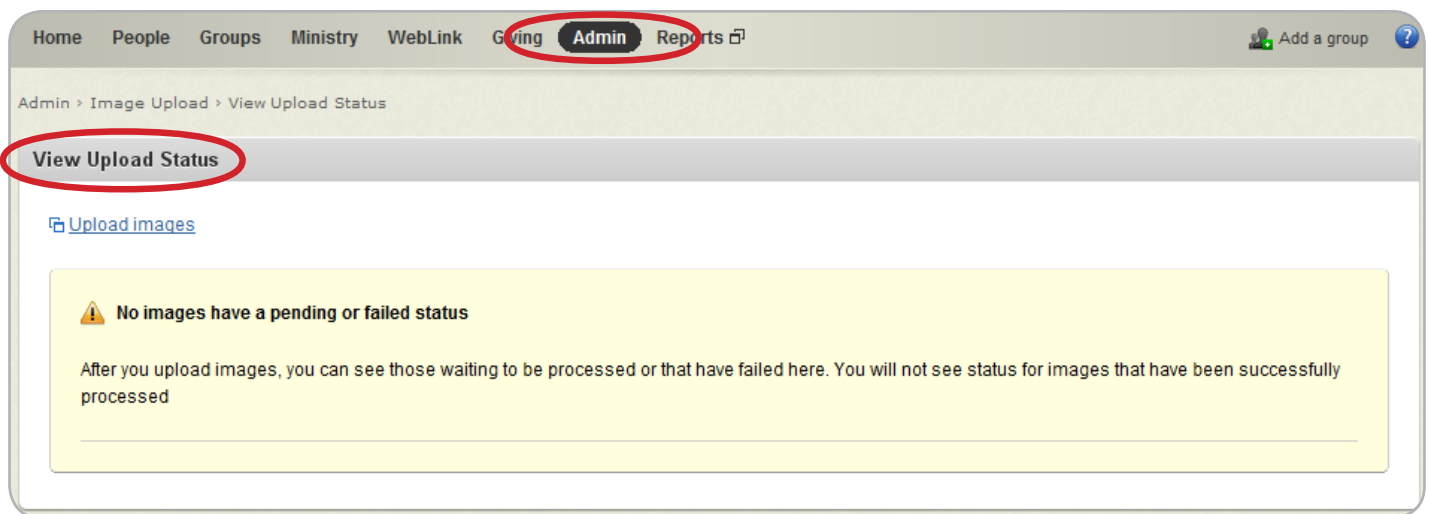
Home People Groups Ministry WebLink Giving Admin Reports

Add a group

Admin › Image Upload › View Upload Status

View Upload Status

Upload images

No images have a pending or failed status

After you upload images, you can see those waiting to be processed or that have failed here. You will not see status for images that have been successfully processed